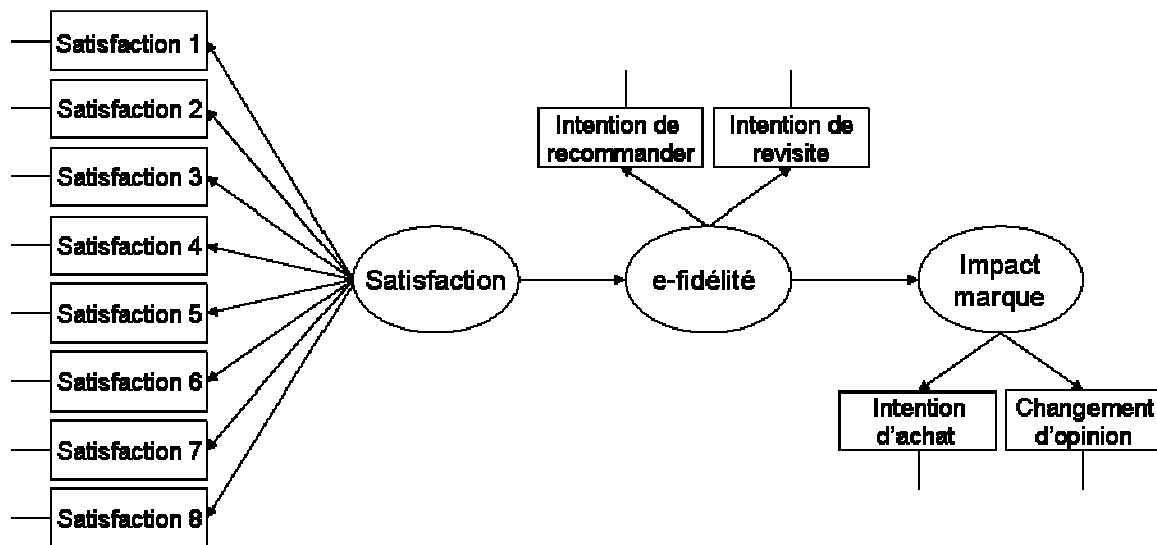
Satisfaction 1
Satisfaction 2
Satisfaction 3
Satisfaction 4
Satisfaction 5
Satisfaction 6
Satisfaction 7
Satisfaction 8

Satisfaction

Intention de recommander
Intention de revisite

e-fidélité

Impact marque

Intention d'achat
Changement d'opinion